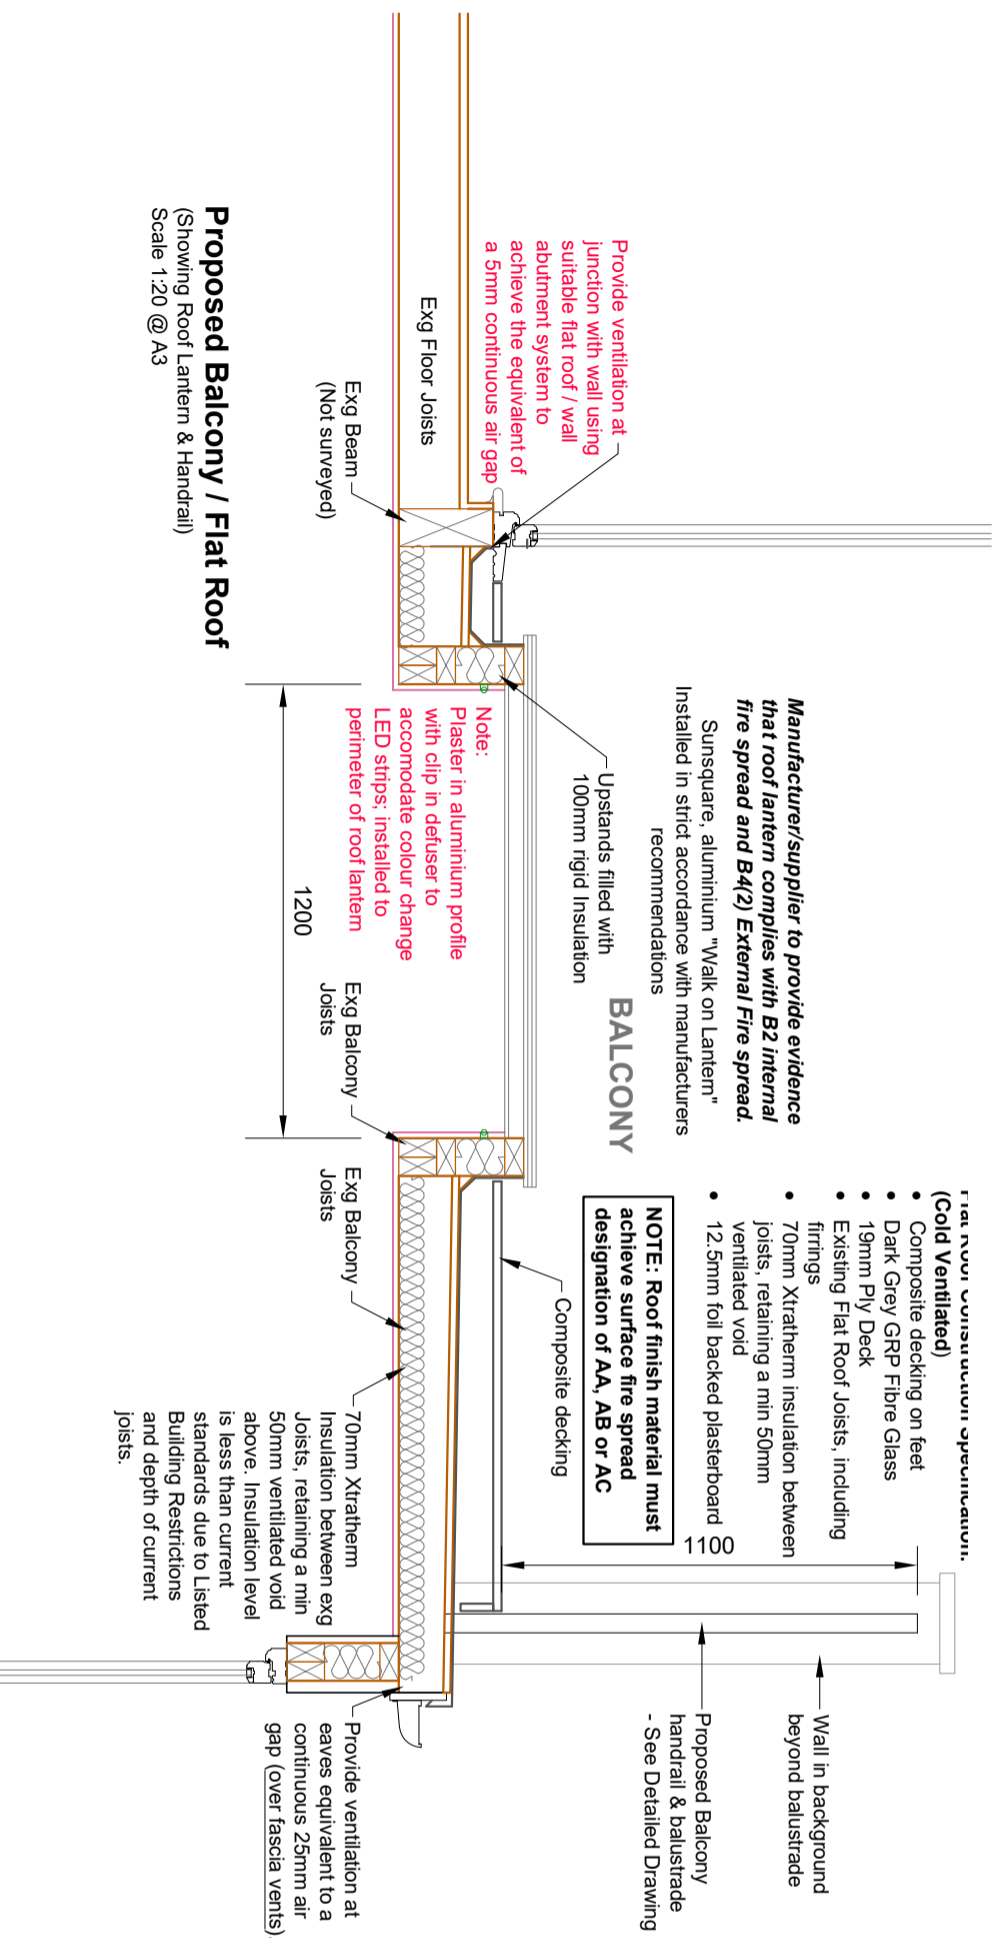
Proposed Balcony / Flat Roof
(Showing Roof Lantern & Handrail)
Scale 1:20 @ A3

Exg Beam
(Not surveyed)

Exg Floor Joists

Provide ventilation at junction with wall using suitable flat roof / wall abutment system to achieve the equivalent of a 5mm continuous air gap

Note:
Plaster in aluminium profile with clip in defuser to accomodate colour change LED strips; installed to perimeter of roof lantern

1200

Exg Balcony Joists

Exg Balcony Joists

Upstands filled with 100mm rigid Insulation

Manufacturer/supplier to provide evidence that roof lantern complies with B2 internal fire spread and B4(2) External Fire spread.

Sunsquare, aluminium "Walk on Lantern" Installed in strict accordance with manufacturers recommendations

BALCONY

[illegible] Roof Construction Specification:
(Cold Ventilated)
• Composite decking on feet
• Dark Grey GRP Fibre Glass
• 19mm Ply Deck
• Existing Flat Roof Joists, including firrings
• 70mm Xtratherm insulation between joists, retaining a min 50mm ventilated void
• 12.5mm foil backed plasterboard

NOTE: Roof finish material must achieve surface fire spread designation of AA, AB or AC

Composite decking

1100

70mm Xtratherm Insulation between exg Joists, retaining a min 50mm ventilated void above. Insulation level is less than current standards due to Listed Building Restrictions and depth of current joists.

Wall in background beyond balustrade

Proposed Balcony handrail & balustrade - See Detailed Drawing

Provide ventilation at eaves equivalent to a continuous 25mm air gap (over fascia vents)